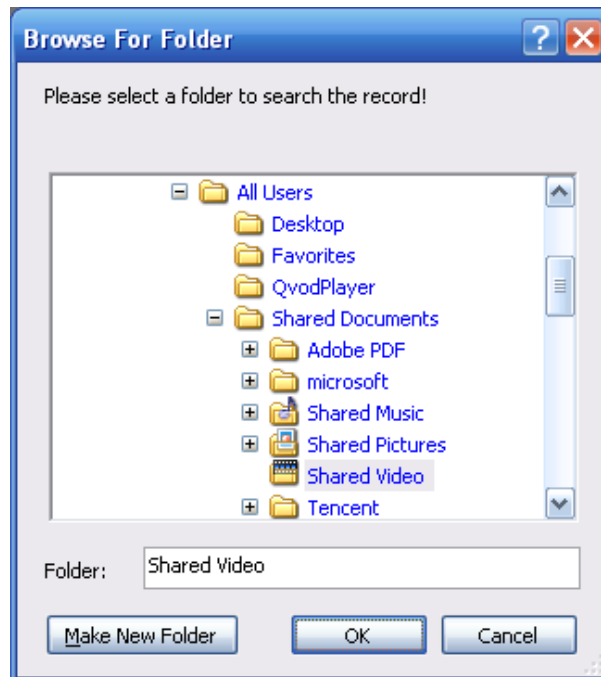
Browse For Folder

Please select a folder to search the record!

All Users
Desktop
Favorites
QvodPlayer
Shared Documents
Adobe PDF
microsoft
Shared Music
Shared Pictures
Shared Video
Tencent

Folder: Shared Video

Make New Folder
OK
Cancel